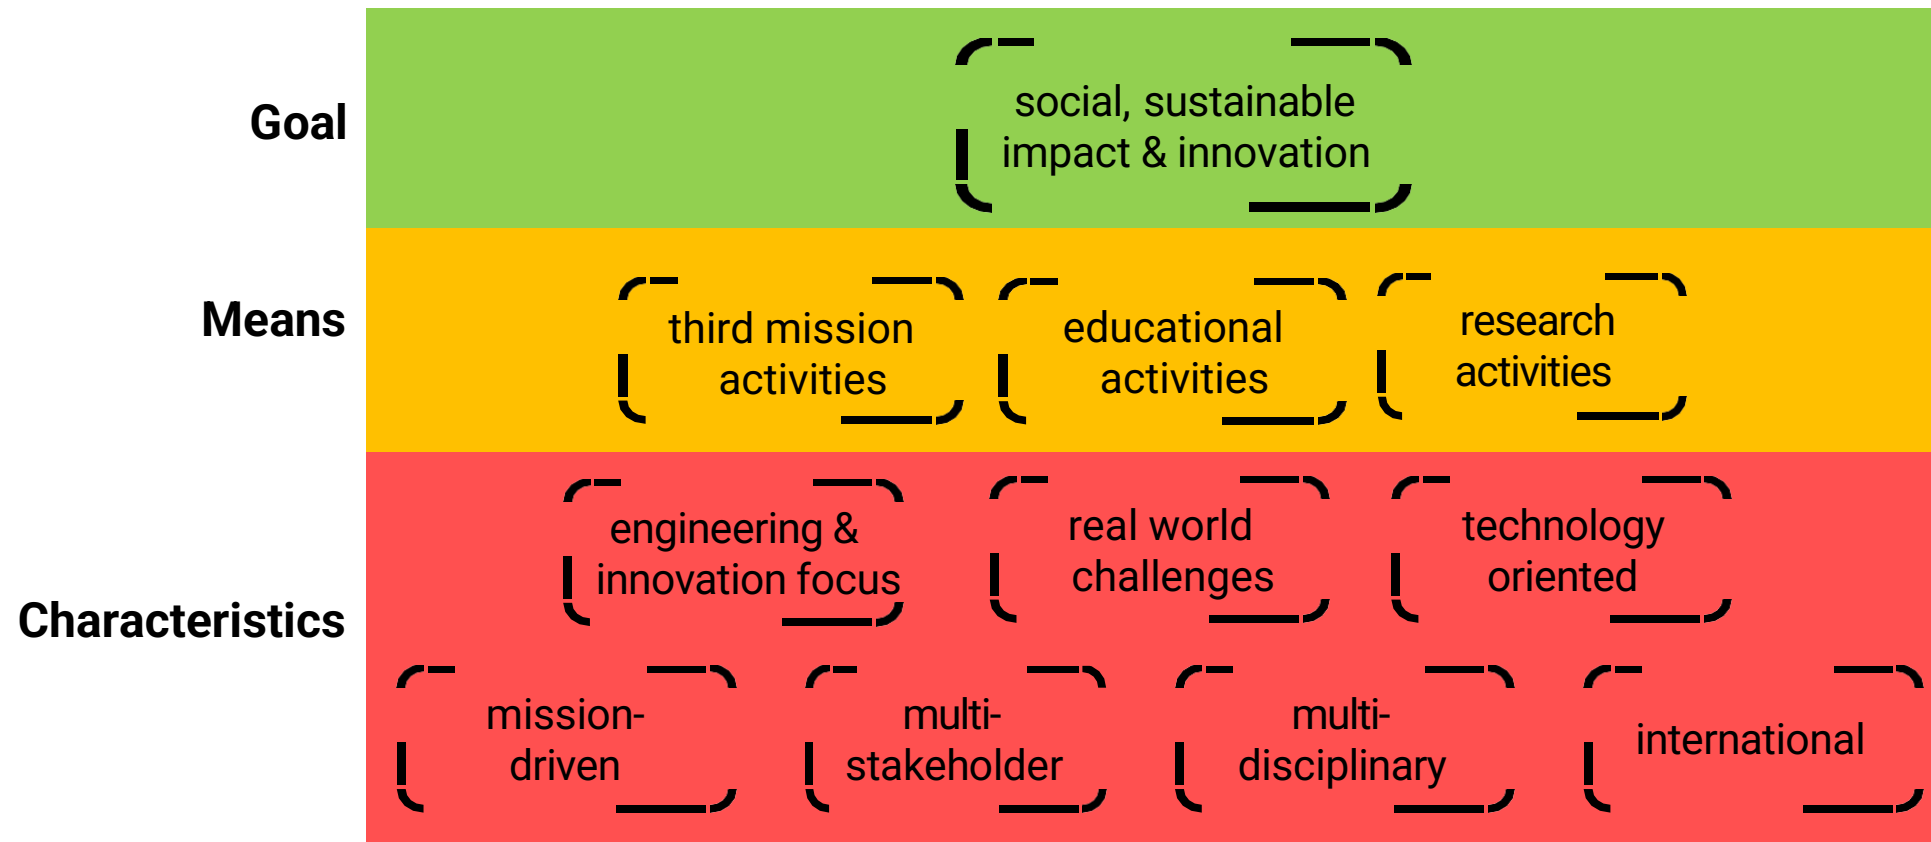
Goal

social, sustainable impact & innovation

Means

third mission activities

educational activities

research activities

Characteristics

engineering & innovation focus

real world challenges

technology oriented

mission-driven

multi-stakeholder

multi-disciplinary

international